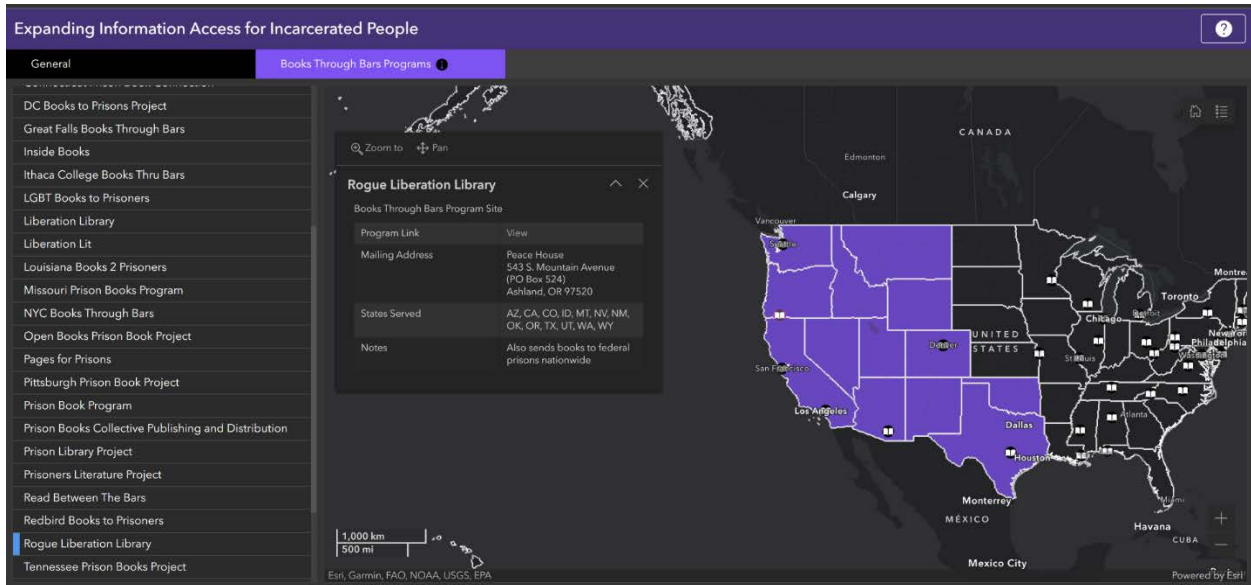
Expanding Information Access for Incarcerated People

?

General

Books Through Bars Programs

DC Books to Prisons Project
Great Falls Books Through Bars
Inside Books
Ithaca College Books Thru Bars
LGBT Books to Prisoners
Liberation Library
Liberation Lit
Louisiana Books 2 Prisoners
Missouri Prison Books Program
NYC Books Through Bars
Open Books Prison Book Project
Pages for Prisons
Pittsburgh Prison Book Project
Prison Book Program
Prison Books Collective Publishing and Distribution
Prison Library Project
Prisoners Literature Project
Read Between The Bars
Redbird Books to Prisoners
Rogue Liberation Library
Tennessee Prison Books Project

Zoom to   Pan

Rogue Liberation Library

Books Through Bars Program Site

| Program Link | View |
|---|---|
| Mailing Address | Peace House 543 S. Mountain Avenue (PO Box 524) Ashland, OR 97520 |
| States Served | AZ, CA, CO, ID, MT, NV, NM, OK, OR, TX, UT, WA, WY |
| Notes | Also sends books to federal prisons nationwide |

CANADA
Edmonton
Calgary
Vancouver
Seattle
Montre
Toronto
Chicago
Detroit
New Yor
Philadelphia
Washington
UNITED STATES
Denver
St. Louis
San Francisco
Los Angeles
Atlanta
Dallas
Houston
Monterrey
Miami
MÉXICO
Havana
CUBA
Mexico City

1,000 km
500 mi

Esri, Garmin, FAO, NOAA, USGS, EPA
Powered by Esri